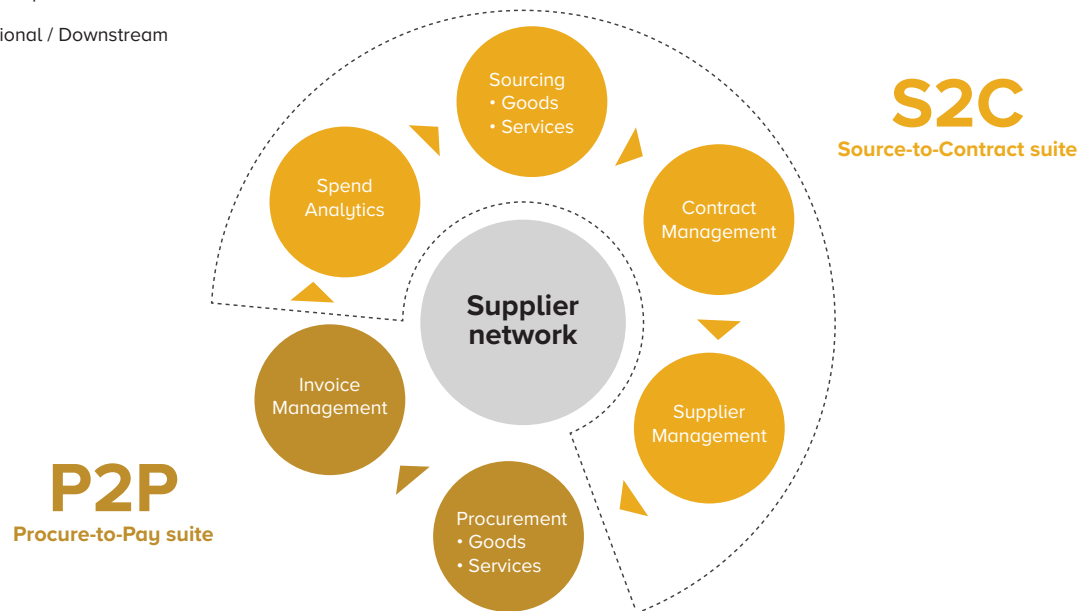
ional / Downstream

Sourcing
• Goods
• Services

S2C
Source-to-Contract suite

Spend Analytics

Contract Management

Supplier network

Supplier Management

Invoice Management

P2P
Procure-to-Pay suite

Procurement
• Goods
• Services